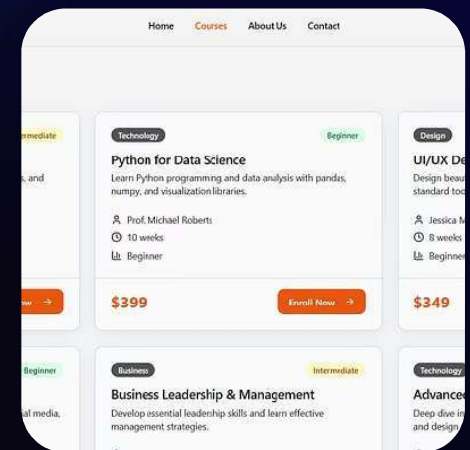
Home Courses About Us Contact

ermediate

s, and

w →

Technology

Beginner

Python for Data Science

Learn Python programming and data analysis with pandas, numpy, and visualization libraries.

Prof. Michael Roberts

10 weeks

Beginner

$399

Enroll Now →

Design

UI/UX De

Design beau standard too

Jessica M

8 weeks

Beginner

$349

Beginner

al media,

Business

Intermediate

Business Leadership & Management

Develop essential leadership skills and learn effective management strategies.

Technology

Advance

Deep dive in and design